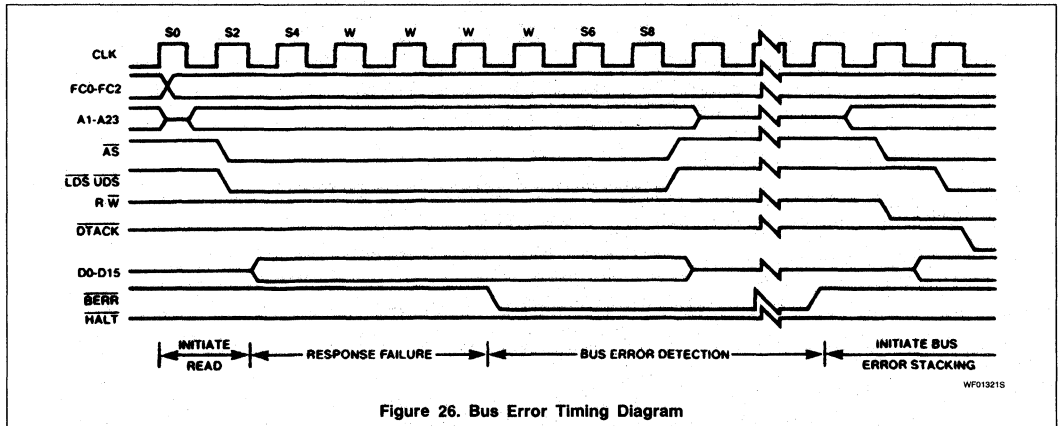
S0 S2 S4 W W W W S6 S8

CLK

FC0-FC2

A1-A23

$\overline{AS}$

$\overline{LDS}$ $\overline{UDS}$

R $\overline{W}$

$\overline{DTACK}$

D0-D15

$\overline{BERR}$

$\overline{HALT}$

INITIATE READ

RESPONSE FAILURE

BUS ERROR DETECTION

INITIATE BUS ERROR STACKING

WF01321S

Figure 26. Bus Error Timing Diagram